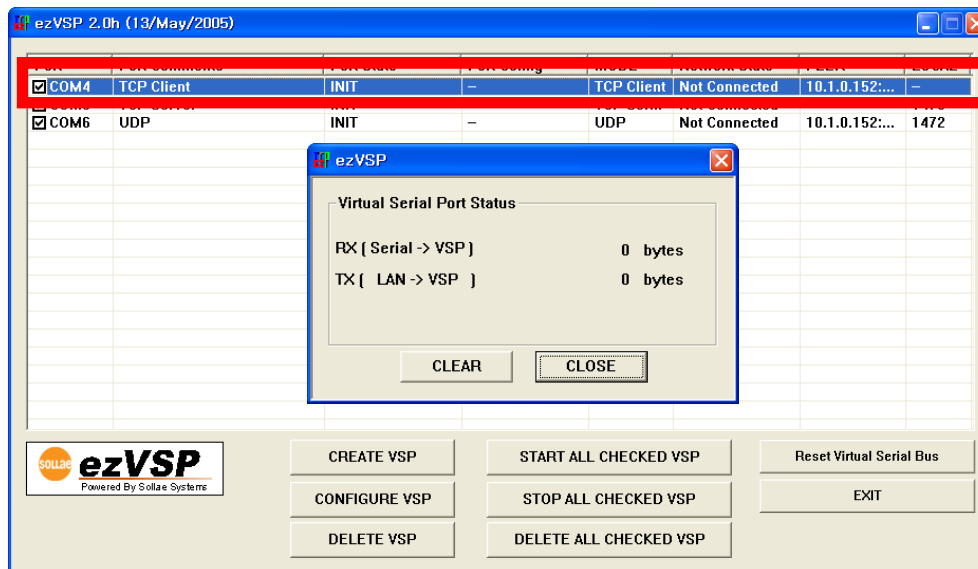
ezVSP 2.0h (13/May/2005)

| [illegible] | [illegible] | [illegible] | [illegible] | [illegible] | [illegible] | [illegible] | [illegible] |
|---|---|---|---|---|---|---|---|
| ☑COM4 | TCP Client | INIT | – | TCP Client | Not Connected | 10.1.0.152:... | – |
| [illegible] | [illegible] | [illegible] | | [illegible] | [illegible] | | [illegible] |
| ☑COM6 | UDP | INIT | – | UDP | Not Connected | 10.1.0.152:... | 1472 |

ezVSP

Virtual Serial Port Status

RX ( Serial -> VSP ) 0 bytes

TX ( LAN -> VSP ) 0 bytes

CLEAR

CLOSE

SOLLAE ezVSP
Powered By Sollae Systems

CREATE VSP

CONFIGURE VSP

DELETE VSP

START ALL CHECKED VSP

STOP ALL CHECKED VSP

DELETE ALL CHECKED VSP

Reset Virtual Serial Bus

EXIT